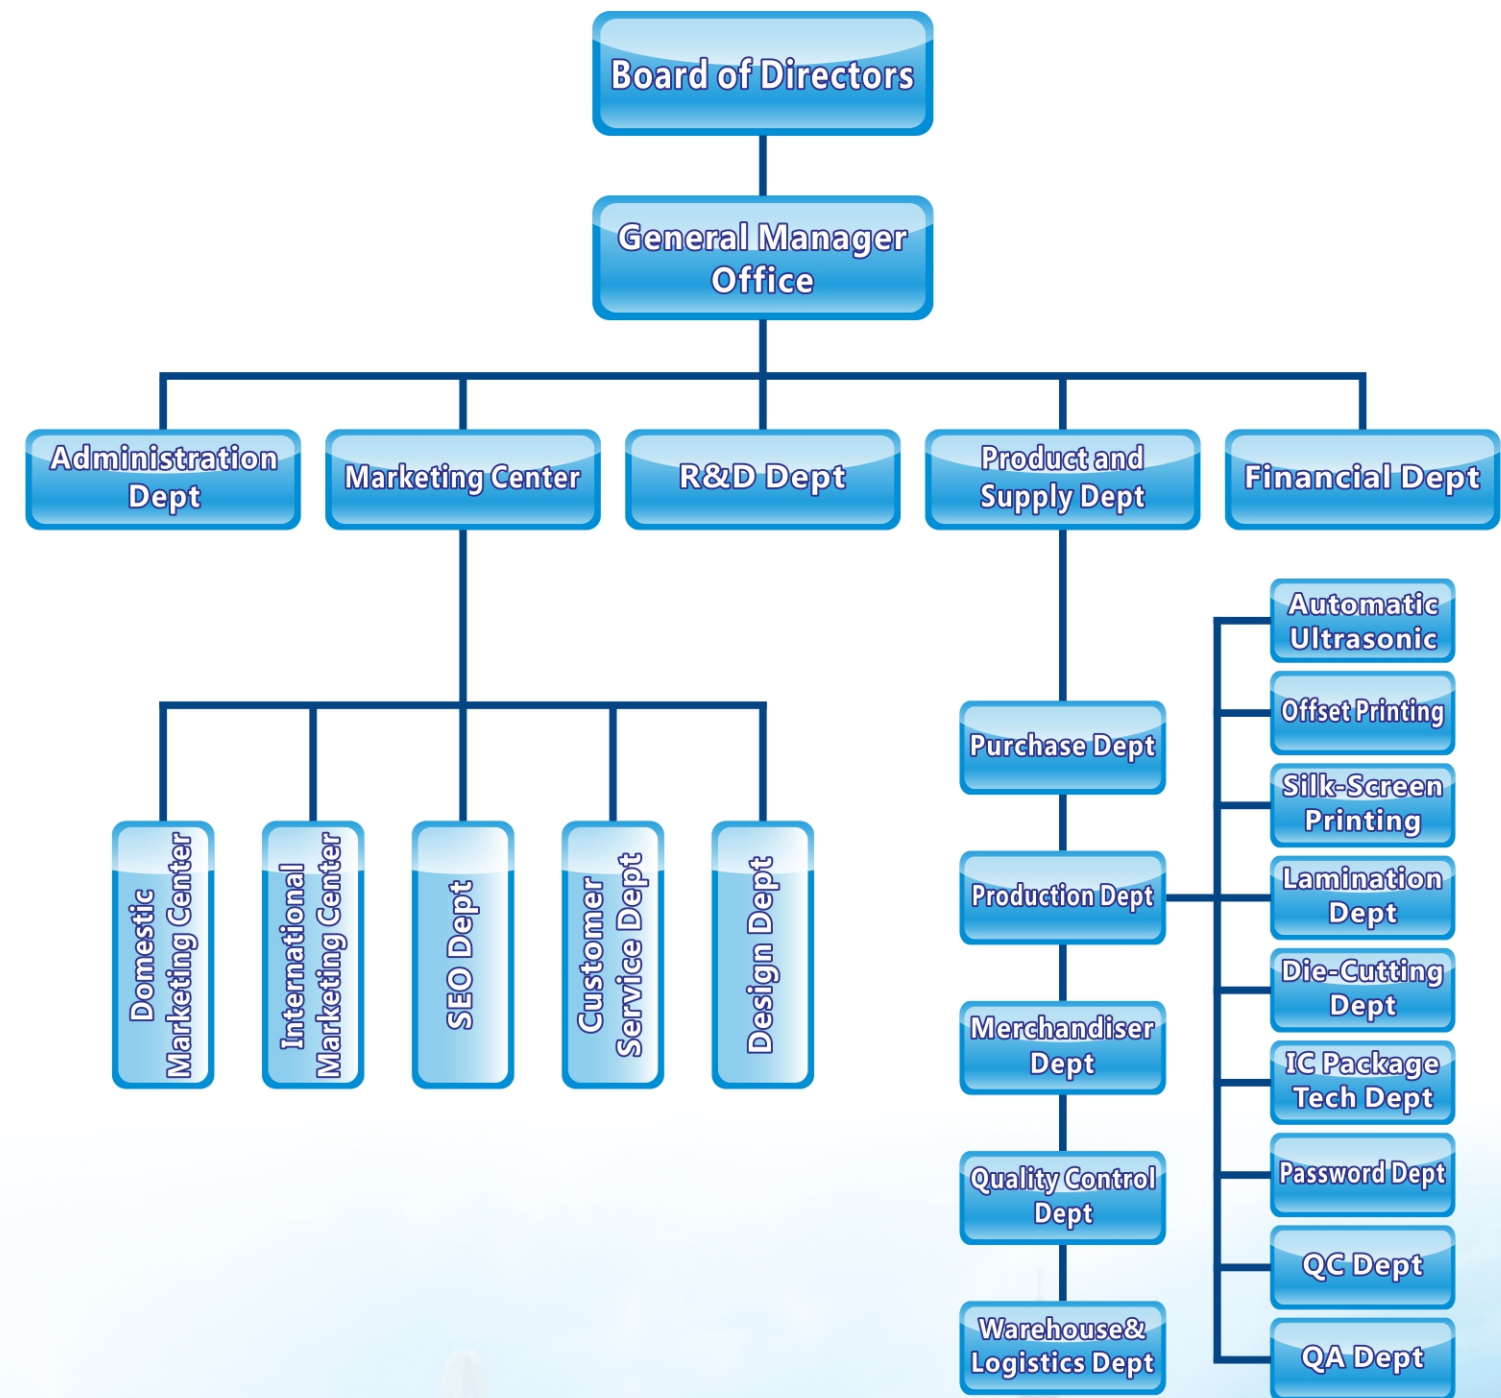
Board of Directors

General Manager Office

Administration Dept

Marketing Center

R&D Dept

Product and Supply Dept

Financial Dept

Domestic Marketing Center

International Marketing Center

SEO Dept

Customer Service Dept

Design Dept

Purchase Dept

Production Dept

Merchandiser Dept

Quality Control Dept

Warehouse& Logistics Dept

Automatic Ultrasonic

Offset Printing

Silk-Screen Printing

Lamination Dept

Die-Cutting Dept

IC Package Tech Dept

Password Dept

QC Dept

QA Dept